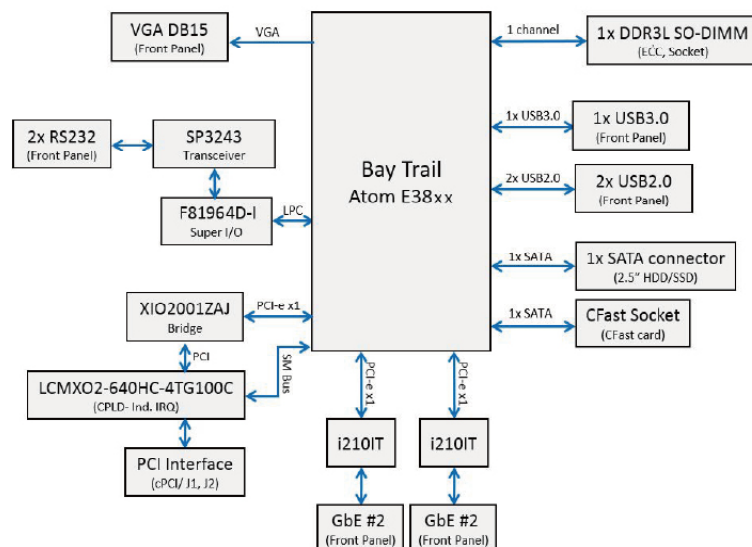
VGA DB15
(Front Panel)

VGA

Bay Trail
Atom E38xx

1 channel

1x DDR3L SO-DIMM
(ECC, Socket)

2x RS232
(Front Panel)

SP3243
Transceiver

F81964D-I
Super I/O

LPC

1x USB3.0

1x USB3.0
(Front Panel)

2x USB2.0

2x USB2.0
(Front Panel)

1x SATA

1x SATA connector
(2.5" HDD/SSD)

1x SATA

CFast Socket
(CFast card)

XIO2001ZAJ
Bridge

PCI-e x1

PCI

SM Bus

LCMXO2-640HC-4TG100C
(CPLD- Ind. IRQ)

PCI Interface
(cPCI/ J1, J2)

PCI-e x1

PCI-e x1

i210IT

i210IT

GbE #2
(Front Panel)

GbE #2
(Front Panel)